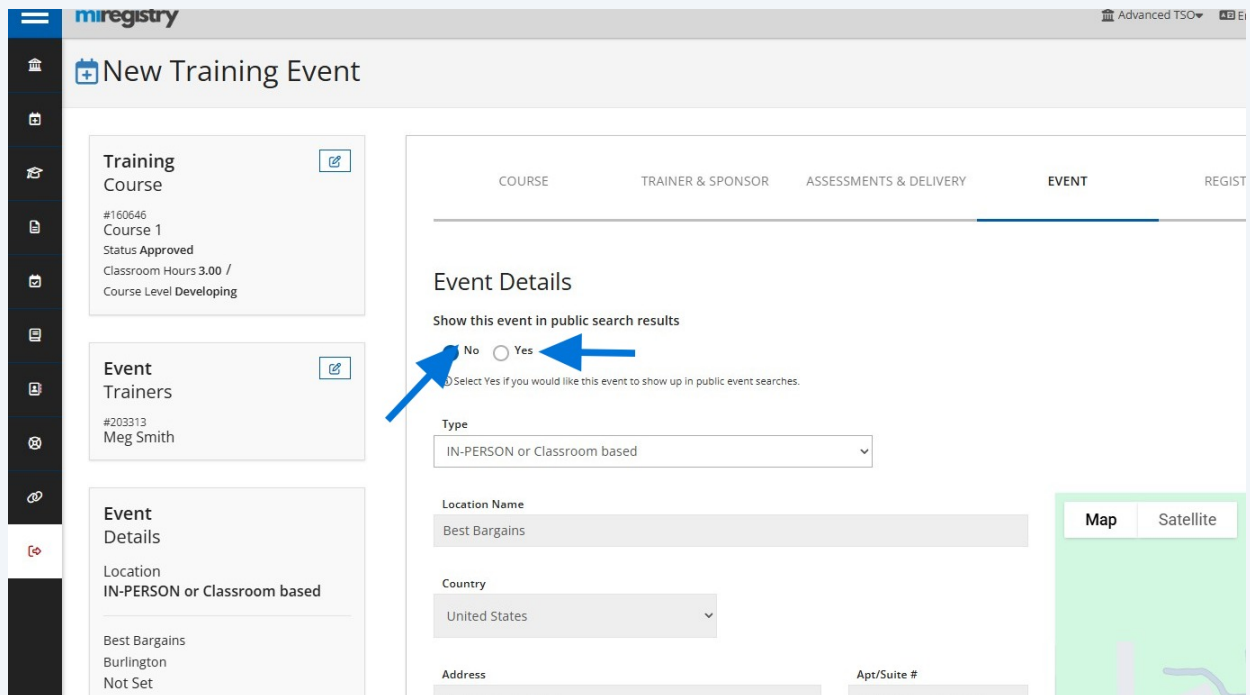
miregistry

Advanced TSO

New Training Event

Training
Course

#160646
Course 1
Status Approved
Classroom Hours 3.00 /
Course Level Developing

Event
Trainers

#203313
Meg Smith

Event
Details

Location
IN-PERSON or Classroom based

Best Bargains
Burlington
Not Set

COURSE TRAINER & SPONSOR ASSESSMENTS & DELIVERY EVENT REGIST

Event Details

Show this event in public search results

No Yes

Select Yes if you would like this event to show up in public event searches.

Type
IN-PERSON or Classroom based

Location Name
Best Bargains

Map Satellite

Country
United States

Address

Apt/Suite #